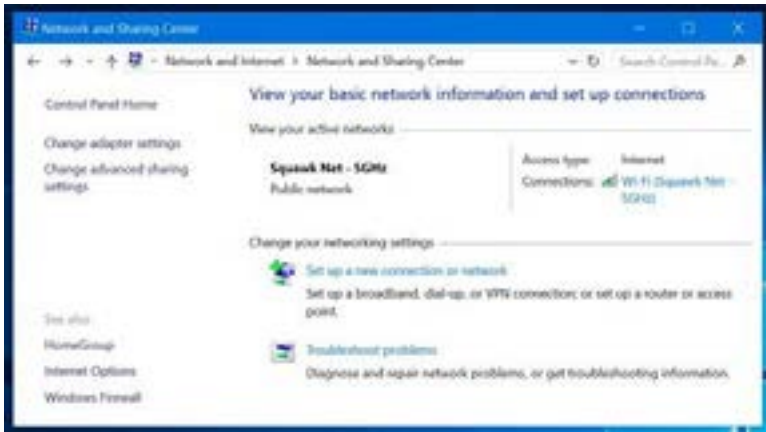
Network and Sharing Center

Network and Internet > Network and Sharing Center

Search Control Pa...

Control Panel Home

Change adapter settings

Change advanced sharing settings

See also

HomeGroup

Internet Options

Windows Firewall

View your basic network information and set up connections

View your active networks

Squawk Net - 5GHz

Public network

Access type: Internet

Connections: Wi-Fi (Squawk Net - 5GHz)

Change your networking settings

Set up a new connection or network

Set up a broadband, dial-up, or VPN connection; or set up a router or access point.

Troubleshoot problems

Diagnose and repair network problems, or get troubleshooting information.